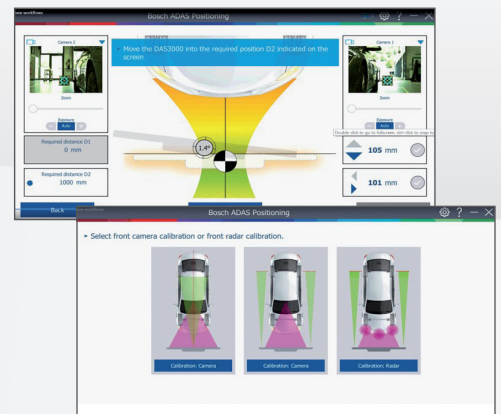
Bosch ADAS Positioning

Move the DAS3000 into the required position D2 indicated on the screen

Camera 2

Zoom

Exposure

Auto

Required distance D1
0 mm

Required distance D2
1000 mm

1.4°

Camera 1

Zoom

Exposure

Auto

Double click to go to fullscreen

105 mm

101 mm

Back

Bosch ADAS Positioning

Select front camera calibration or front radar calibration.

Calibration: Camera

Calibration: Camera

Calibration: Radar